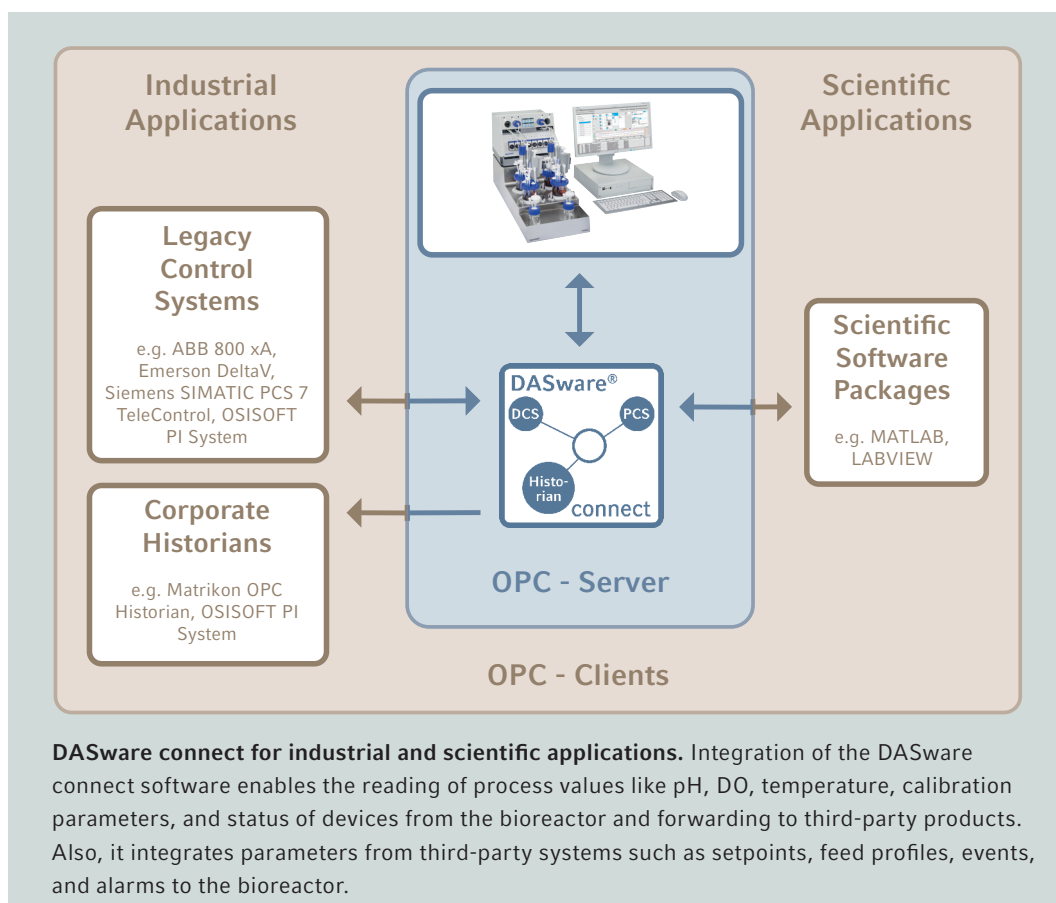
Industrial Applications

Scientific Applications

Legacy Control Systems

e.g. ABB 800 xA, Emerson DeltaV, Siemens SIMATIC PCS 7 TeleControl, OSISOFT PI System

Corporate Historians

e.g. Matrikon OPC Historian, OSISOFT PI System

DASware®

DCS

PCS

Historian

connect

OPC - Server

Scientific Software Packages

e.g. MATLAB, LABVIEW

OPC - Clients

**DASware connect for industrial and scientific applications.** Integration of the DASware connect software enables the reading of process values like pH, DO, temperature, calibration parameters, and status of devices from the bioreactor and forwarding to third-party products. Also, it integrates parameters from third-party systems such as setpoints, feed profiles, events, and alarms to the bioreactor.